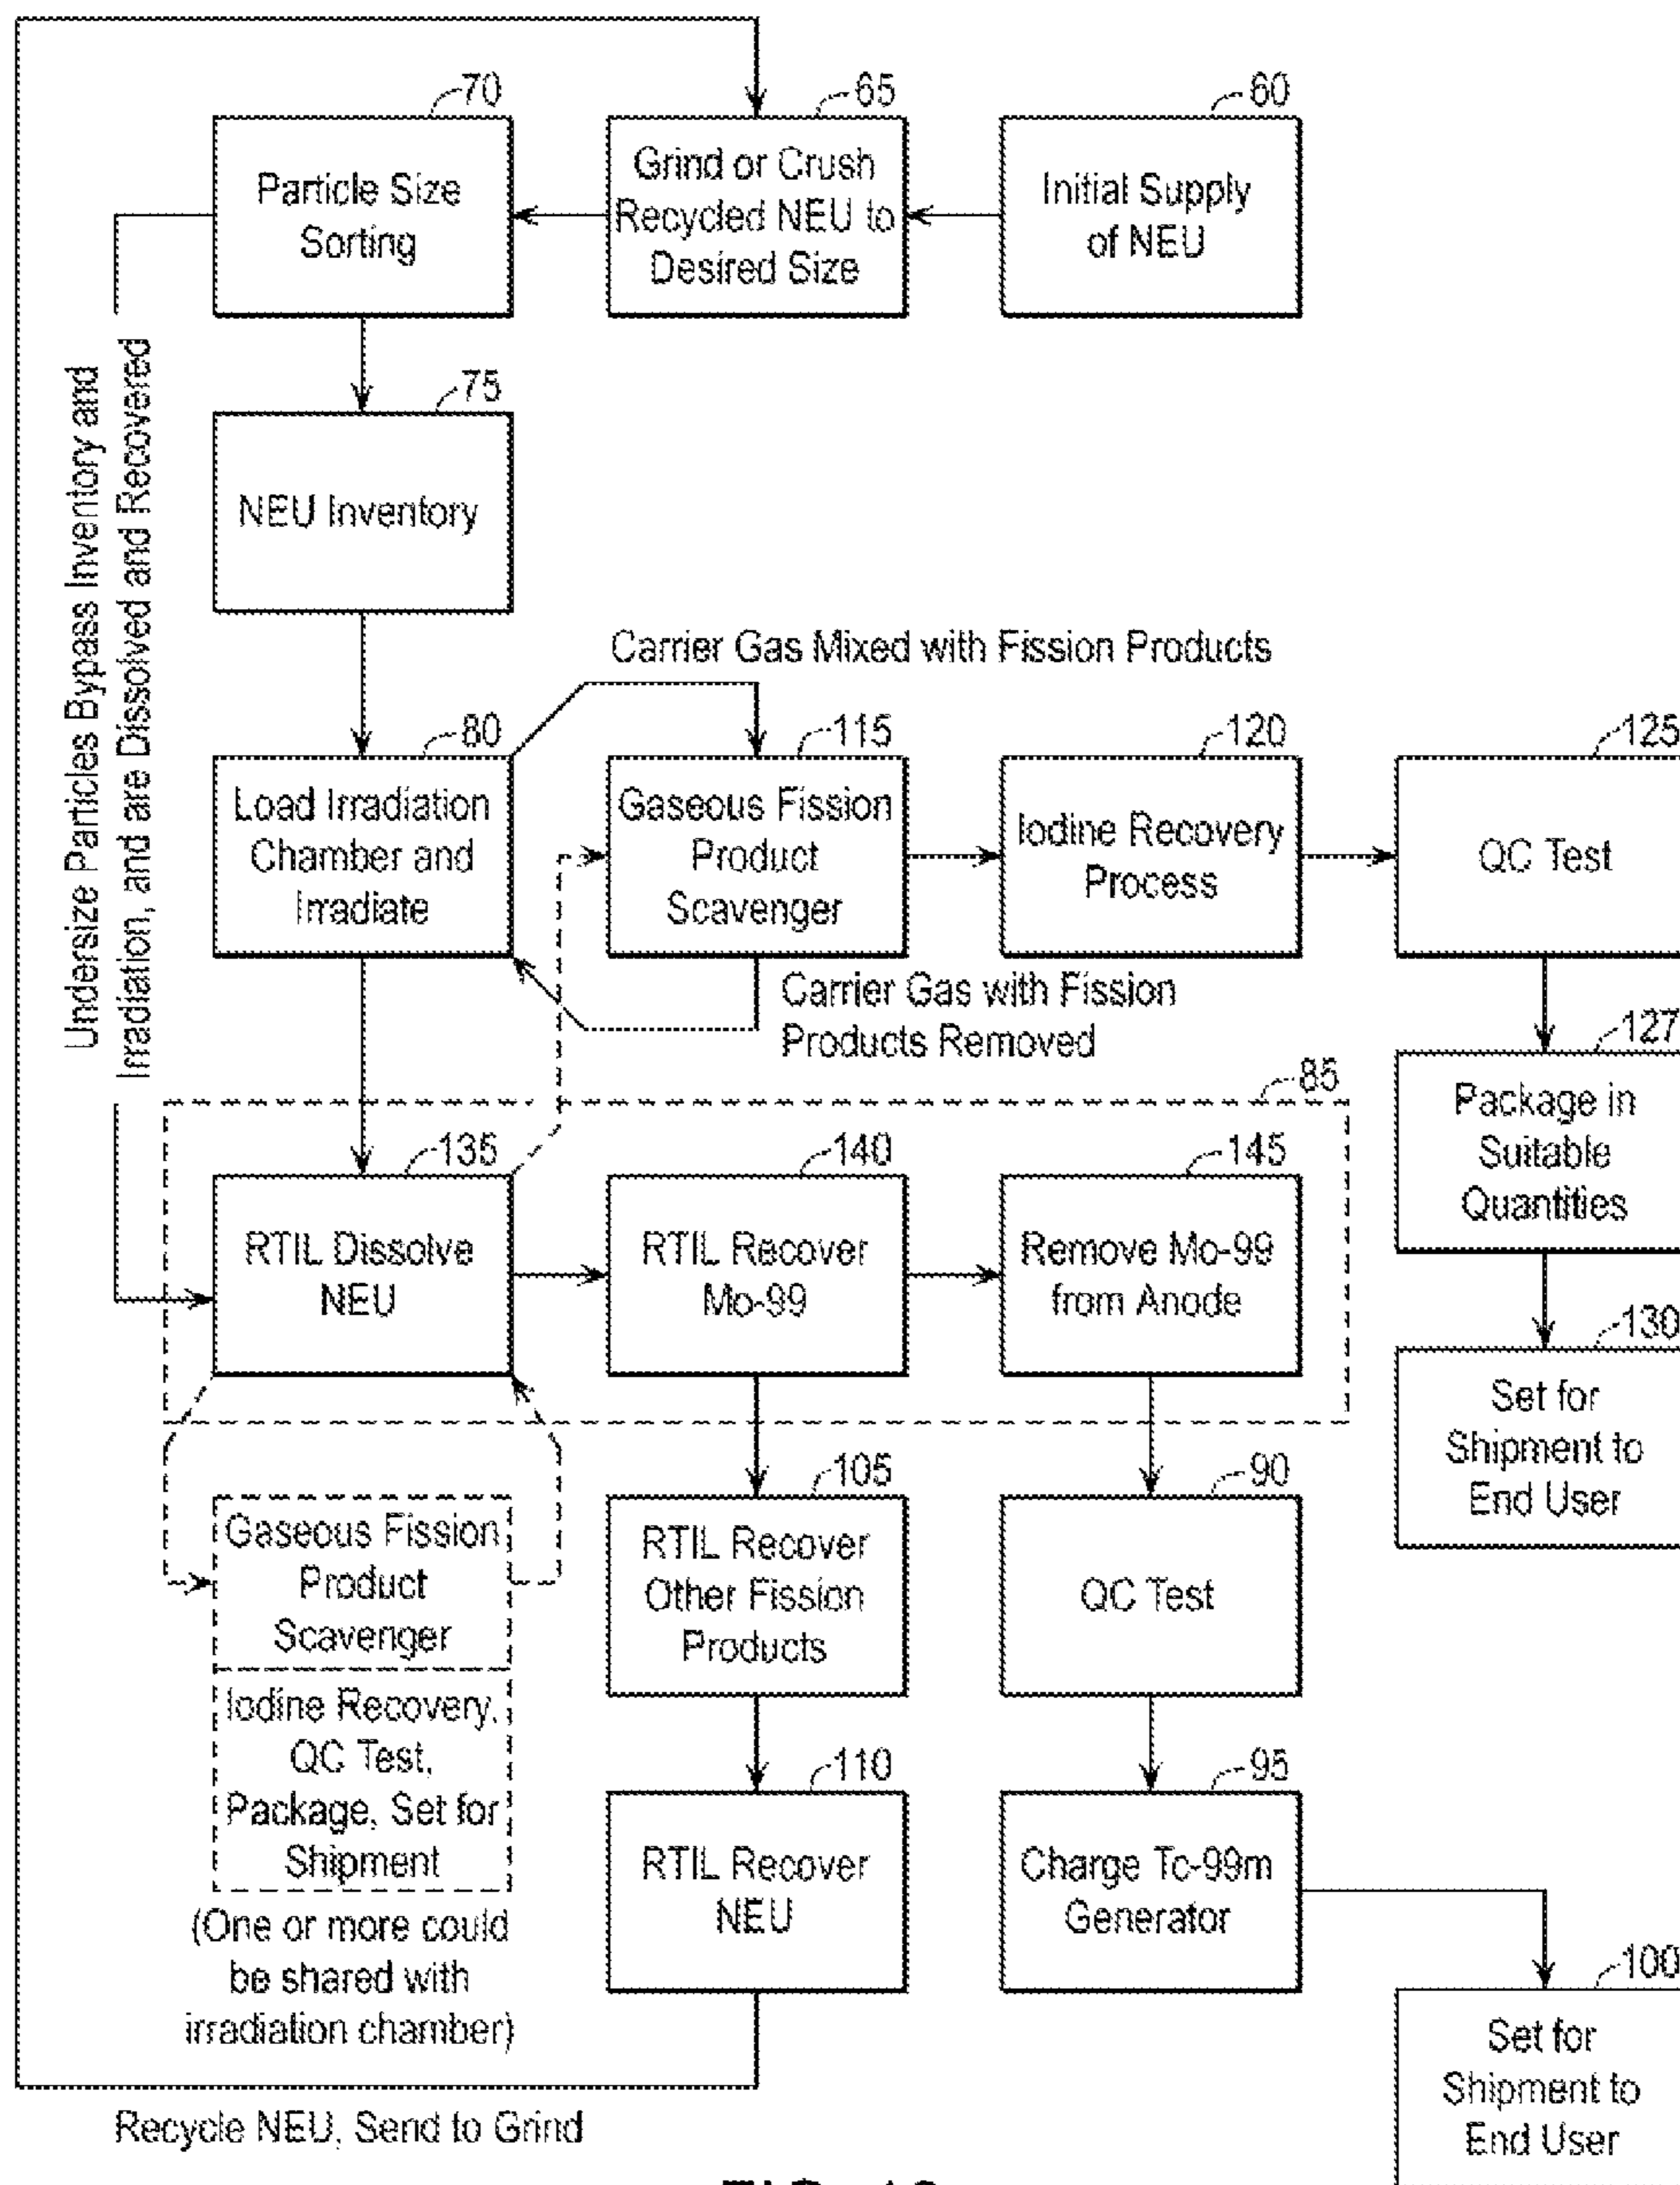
70
Particle Size Sorting

65
Grind or Crush Recycled NEU to Desired Size

60
Initial Supply of NEU

Undersize Particles Bypass Inventory and Irradiation, and are Dissolved and Recovered

75
NEU Inventory

Carrier Gas Mixed with Fission Products

80
Load Irradiation Chamber and Irradiate

115
Gaseous Fission Product Scavenger

120
Iodine Recovery Process

125
QC Test

Carrier Gas with Fission Products Removed

127
Package in Suitable Quantities

85

135
RTIL Dissolve NEU

140
RTIL Recover Mo-99

145
Remove Mo-99 from Anode

130
Set for Shipment to End User

Gaseous Fission Product Scavenger

Iodine Recovery, QC Test, Package, Set for Shipment

(One or more could be shared with irradiation chamber)

105
RTIL Recover Other Fission Products

90
QC Test

110
RTIL Recover NEU

95
Charge Tc-99m Generator

100
Set for Shipment to End User

Recycle NEU, Send to Grind